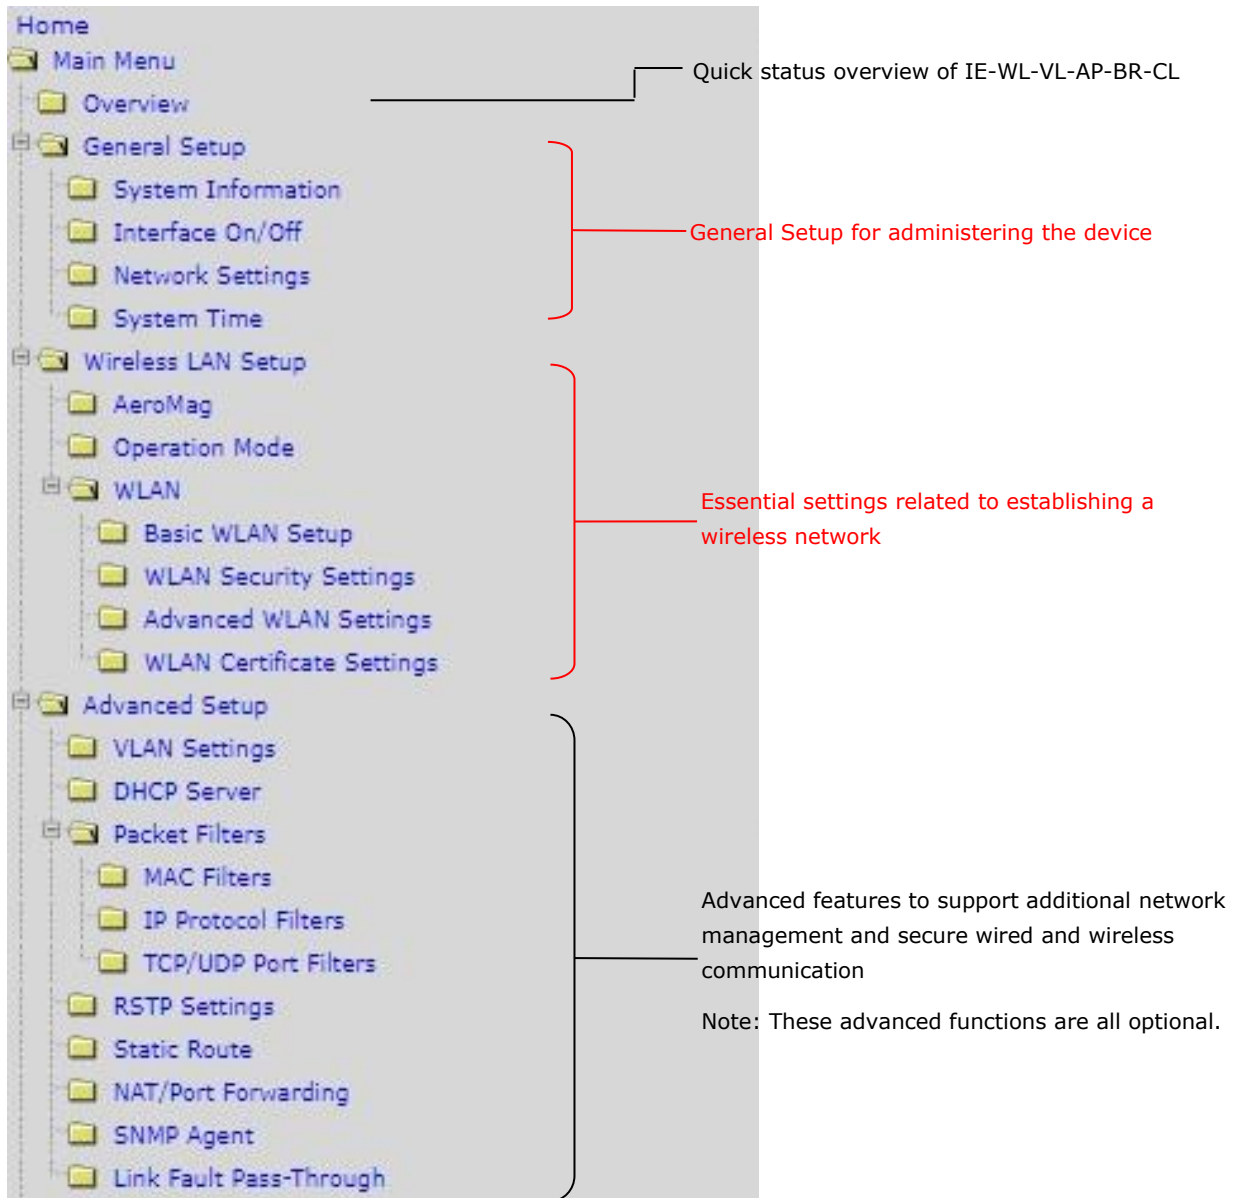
Home
Main Menu
Overview
General Setup
System Information
Interface On/Off
Network Settings
System Time
Wireless LAN Setup
AeroMag
Operation Mode
WLAN
Basic WLAN Setup
WLAN Security Settings
Advanced WLAN Settings
WLAN Certificate Settings
Advanced Setup
VLAN Settings
DHCP Server
Packet Filters
MAC Filters
IP Protocol Filters
TCP/UDP Port Filters
RSTP Settings
Static Route
NAT/Port Forwarding
SNMP Agent
Link Fault Pass-Through

Quick status overview of IE-WL-VL-AP-BR-CL

General Setup for administering the device

Essential settings related to establishing a wireless network

Advanced features to support additional network management and secure wired and wireless communication

Note: These advanced functions are all optional.